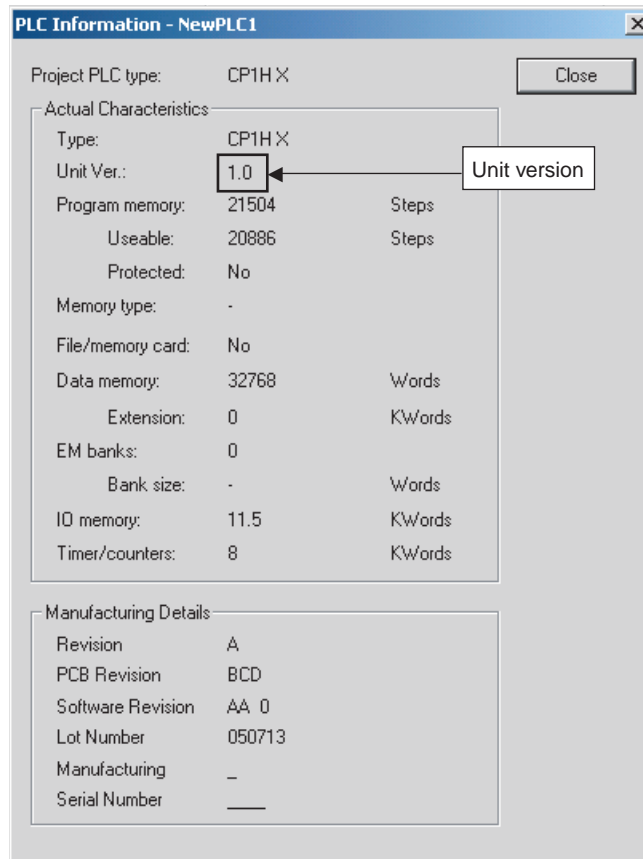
PLC Information - NewPLC1

×

Project PLC type: CP1H X

Close

Actual Characteristics

| | | |
|---|---|---|
| Type: | CP1H X | |
| Unit Ver.: | 1.0 | |
| Program memory: | 21504 | Steps |
| Useable: | 20886 | Steps |
| Protected: | No | |
| Memory type: | - | |
| File/memory card: | No | |
| Data memory: | 32768 | Words |
| Extension: | 0 | KWords |
| EM banks: | 0 | |
| Bank size: | - | Words |
| IO memory: | 11.5 | KWords |
| Timer/counters: | 8 | KWords |

Unit version

Manufacturing Details

| | |
|---|---|
| Revision | A |
| PCB Revision | BCD |
| Software Revision | AA 0 |
| Lot Number | 050713 |
| Manufacturing | _ |
| Serial Number | ____ |